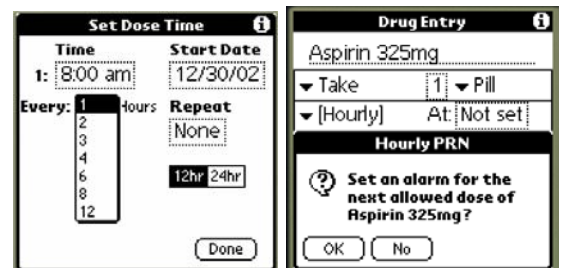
Set Dose Time
Time
1: 8:00 am
Every: 1 Hours
2
3
4
6
8
12
Start Date
12/30/02
Repeat
None
12hr 24hr
Done

Drug Entry
Aspirin 325mg
Take 1 Pill
[Hourly] At: Not set
Hourly PRN
Set an alarm for the next allowed dose of Aspirin 325mg?
OK No